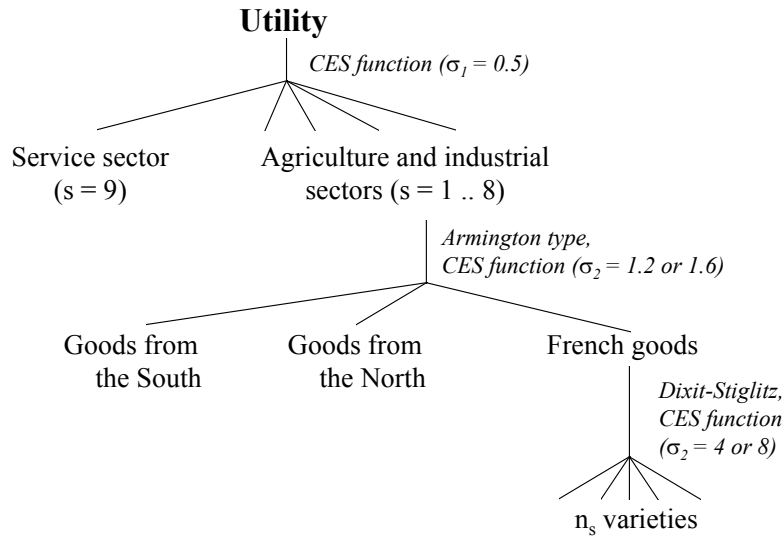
Utility

CES function ($\sigma_1 = 0.5$)

Service sector (s = 9)

Agriculture and industrial sectors (s = 1 .. 8)

Armington type, CES function ($\sigma_2 = 1.2$ or $1.6$)

Goods from the South

Goods from the North

French goods

Dixit-Stiglitz, CES function ($\sigma_2 = 4$ or $8$)

$n_s$ varieties